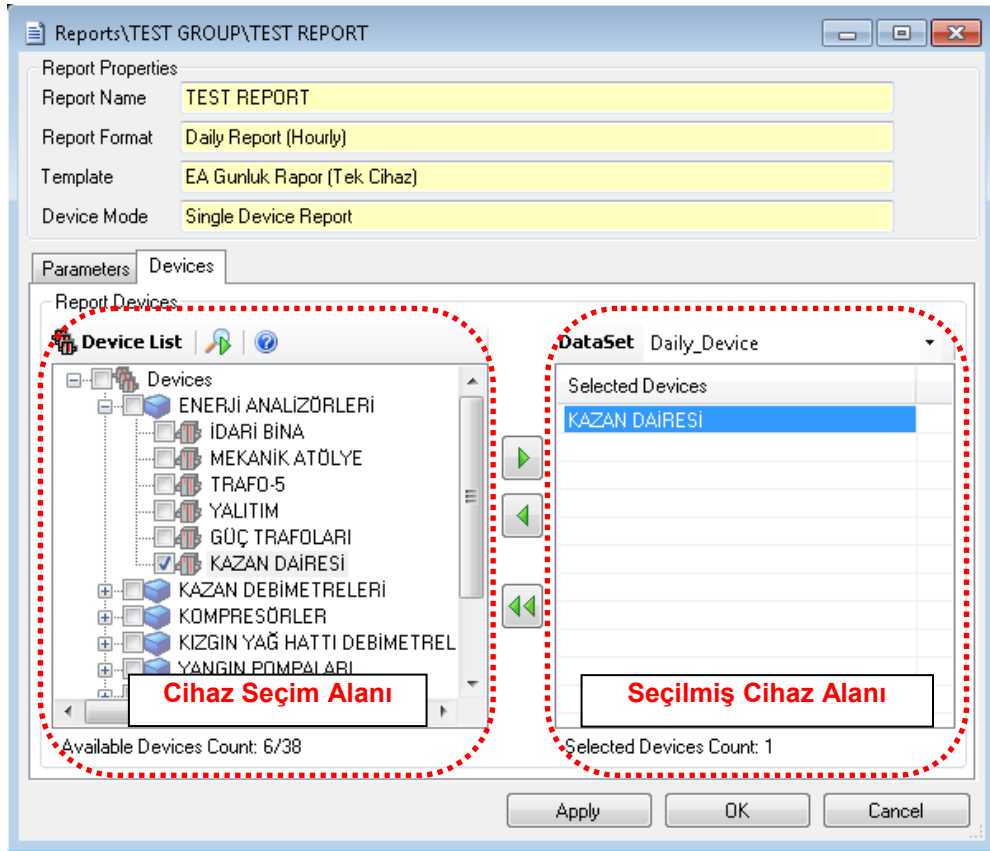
Reports\TEST GROUP\TEST REPORT

Report Properties
Report Name TEST REPORT
Report Format Daily Report (Hourly)
Template EA Gunluk Rapor (Tek Cihaz)
Device Mode Single Device Report

Parameters Devices

Report Devices

Device List

Devices
ENERJİ ANALİZÖRLERİ
İDARİ BİNA
MEKANİK ATÖLYE
TRAFO-5
YALITIM
GÜÇ TRAFOLARI
KAZAN DAİRESİ
KAZAN DEBİMETRELERİ
KOMPRESÖRLER
KIZGIN YAĞ HATTI DEBİMETREL
YANGIN POMPALARI

Cihaz Seçim Alanı

Available Devices Count: 6/38

DataSet Daily_Device

Selected Devices
KAZAN DAİRESİ

Seçilmiş Cihaz Alanı

Selected Devices Count: 1

Apply OK Cancel